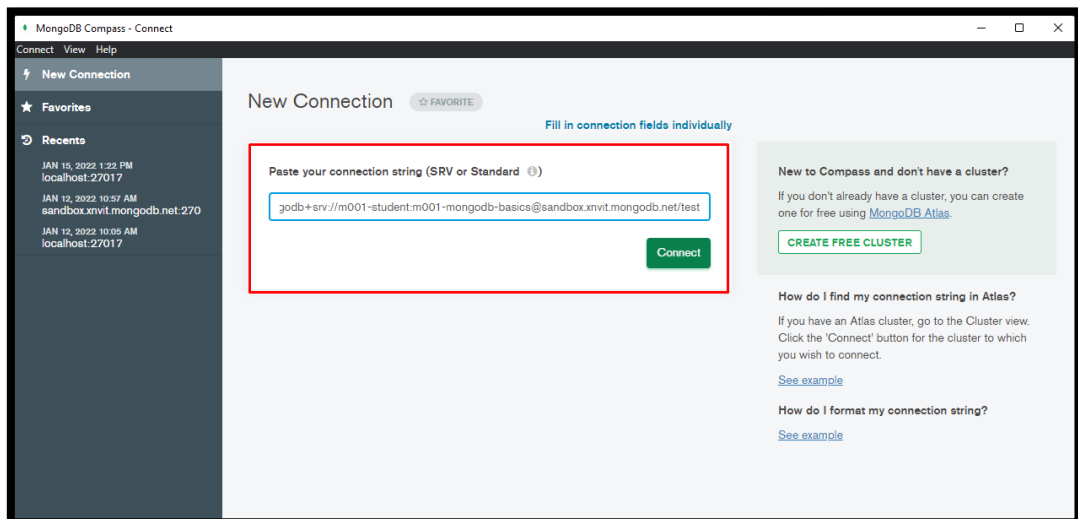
MongoDB Compass - Connect

Connect View Help

New Connection

Favorites

Recents

JAN 15, 2022 1:22 PM
localhost:27017

JAN 12, 2022 10:57 AM
sandbox.xnvit.mongodb.net:270

JAN 12, 2022 10:05 AM
localhost:27017

New Connection FAVORITE

Fill in connection fields individually

Paste your connection string (SRV or Standard)

godb+srv://m001-student:m001-mongodb-basics@sandbox.xnvit.mongodb.net/test

Connect

New to Compass and don't have a cluster?

If you don't already have a cluster, you can create one for free using MongoDB Atlas.

CREATE FREE CLUSTER

How do I find my connection string in Atlas?

If you have an Atlas cluster, go to the Cluster view. Click the 'Connect' button for the cluster to which you wish to connect.

See example

How do I format my connection string?

See example